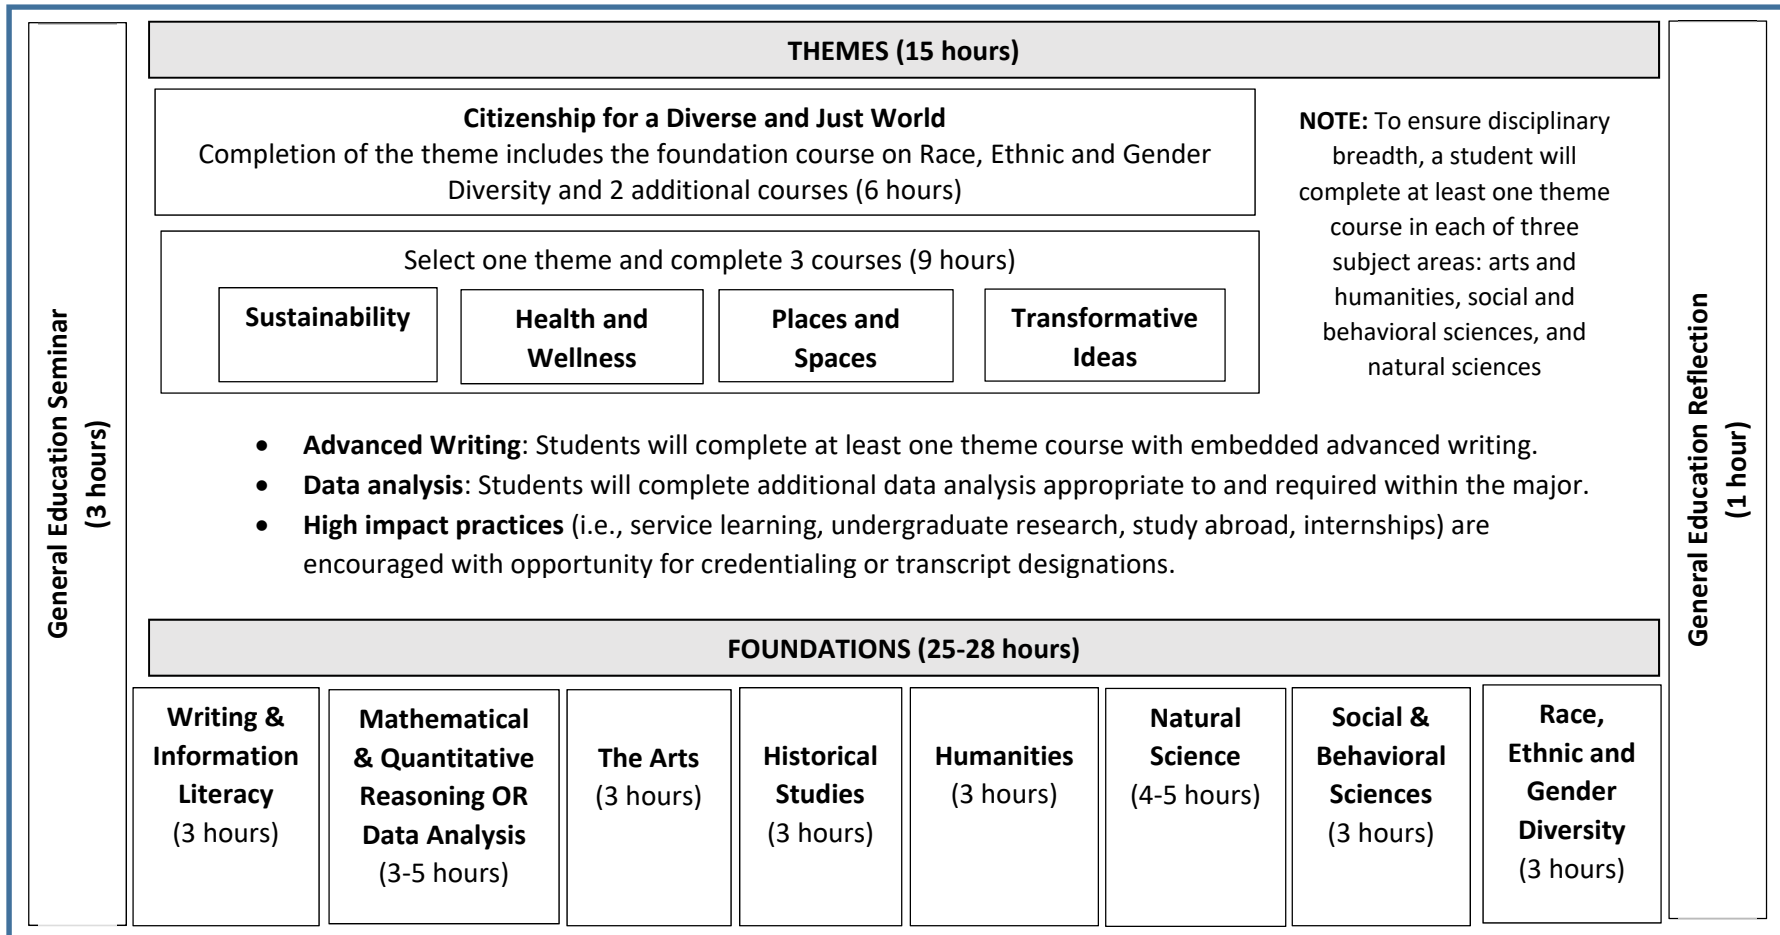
General Education Seminar (3 hours)

THEMES (15 hours)

Citizenship for a Diverse and Just World
Completion of the theme includes the foundation course on Race, Ethnic and Gender Diversity and 2 additional courses (6 hours)

Select one theme and complete 3 courses (9 hours)

Sustainability

Health and Wellness

Places and Spaces

Transformative Ideas

NOTE: To ensure disciplinary breadth, a student will complete at least one theme course in each of three subject areas: arts and humanities, social and behavioral sciences, and natural sciences

- **Advanced Writing**: Students will complete at least one theme course with embedded advanced writing.
- **Data analysis**: Students will complete additional data analysis appropriate to and required within the major.
- **High impact practices** (i.e., service learning, undergraduate research, study abroad, internships) are encouraged with opportunity for credentialing or transcript designations.

FOUNDATIONS (25-28 hours)

| Writing & Information Literacy (3 hours) | Mathematical & Quantitative Reasoning OR Data Analysis (3-5 hours) | The Arts (3 hours) | Historical Studies (3 hours) | Humanities (3 hours) | Natural Science (4-5 hours) | Social & Behavioral Sciences (3 hours) | Race, Ethnic and Gender Diversity (3 hours) |
|---|---|---|---|---|---|---|---|

General Education Reflection (1 hour)